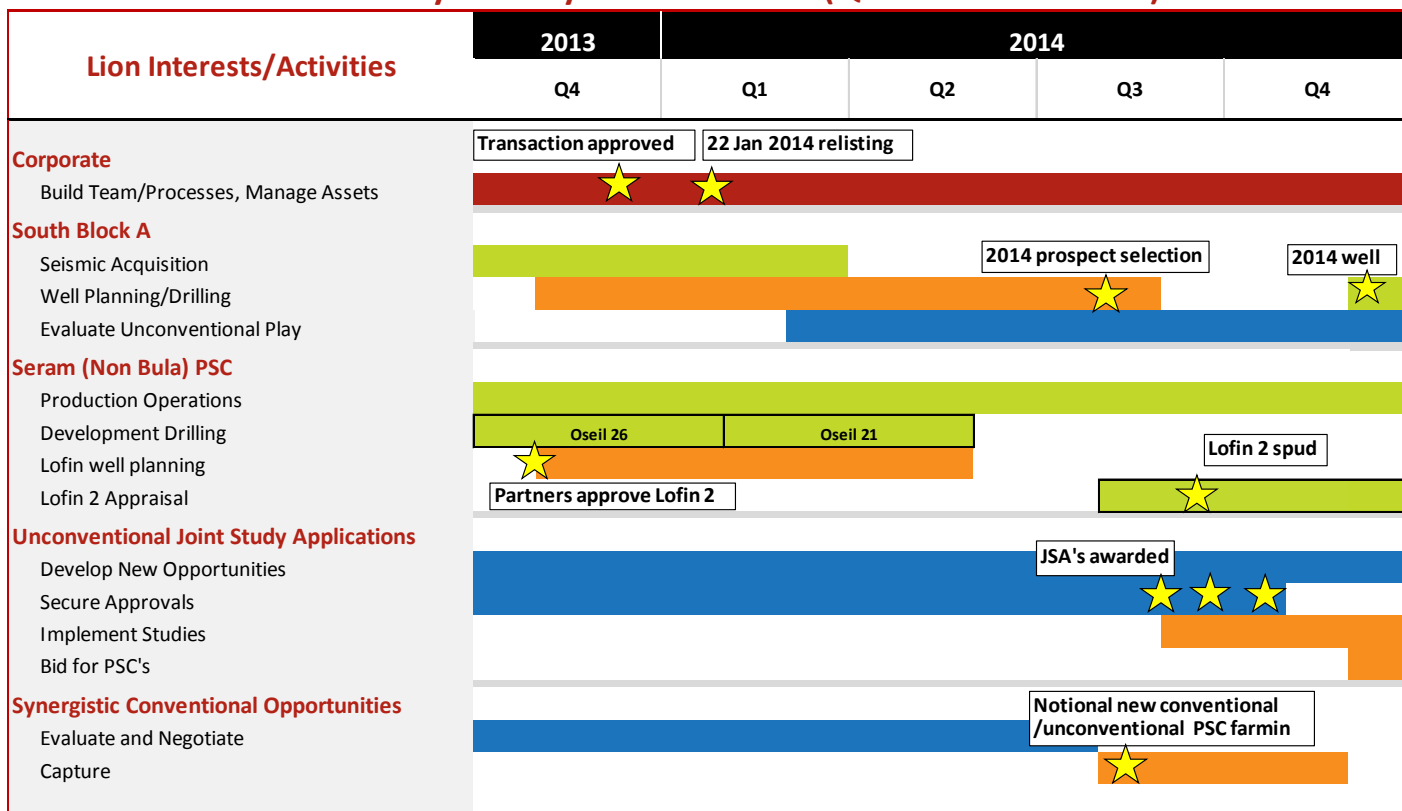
Lion Interests/Activities

| 2013 | 2014 | | | |
|---|---|---|---|---|
| Q4 | Q1 | Q2 | Q3 | Q4 |

Transaction approved

22 Jan 2014 relisting

Corporate

Build Team/Processes, Manage Assets

South Block A

Seismic Acquisition

Well Planning/Drilling

Evaluate Unconventional Play

2014 prospect selection

2014 well

Seram (Non Bula) PSC

Production Operations

Development Drilling

Lofin well planning

Lofin 2 Appraisal

Oseil 26

Oseil 21

Lofin 2 spud

Partners approve Lofin 2

Unconventional Joint Study Applications

Develop New Opportunities

Secure Approvals

Implement Studies

Bid for PSC's

JSA's awarded

Synergistic Conventional Opportunities

Evaluate and Negotiate

Capture

Notional new conventional /unconventional PSC farmin